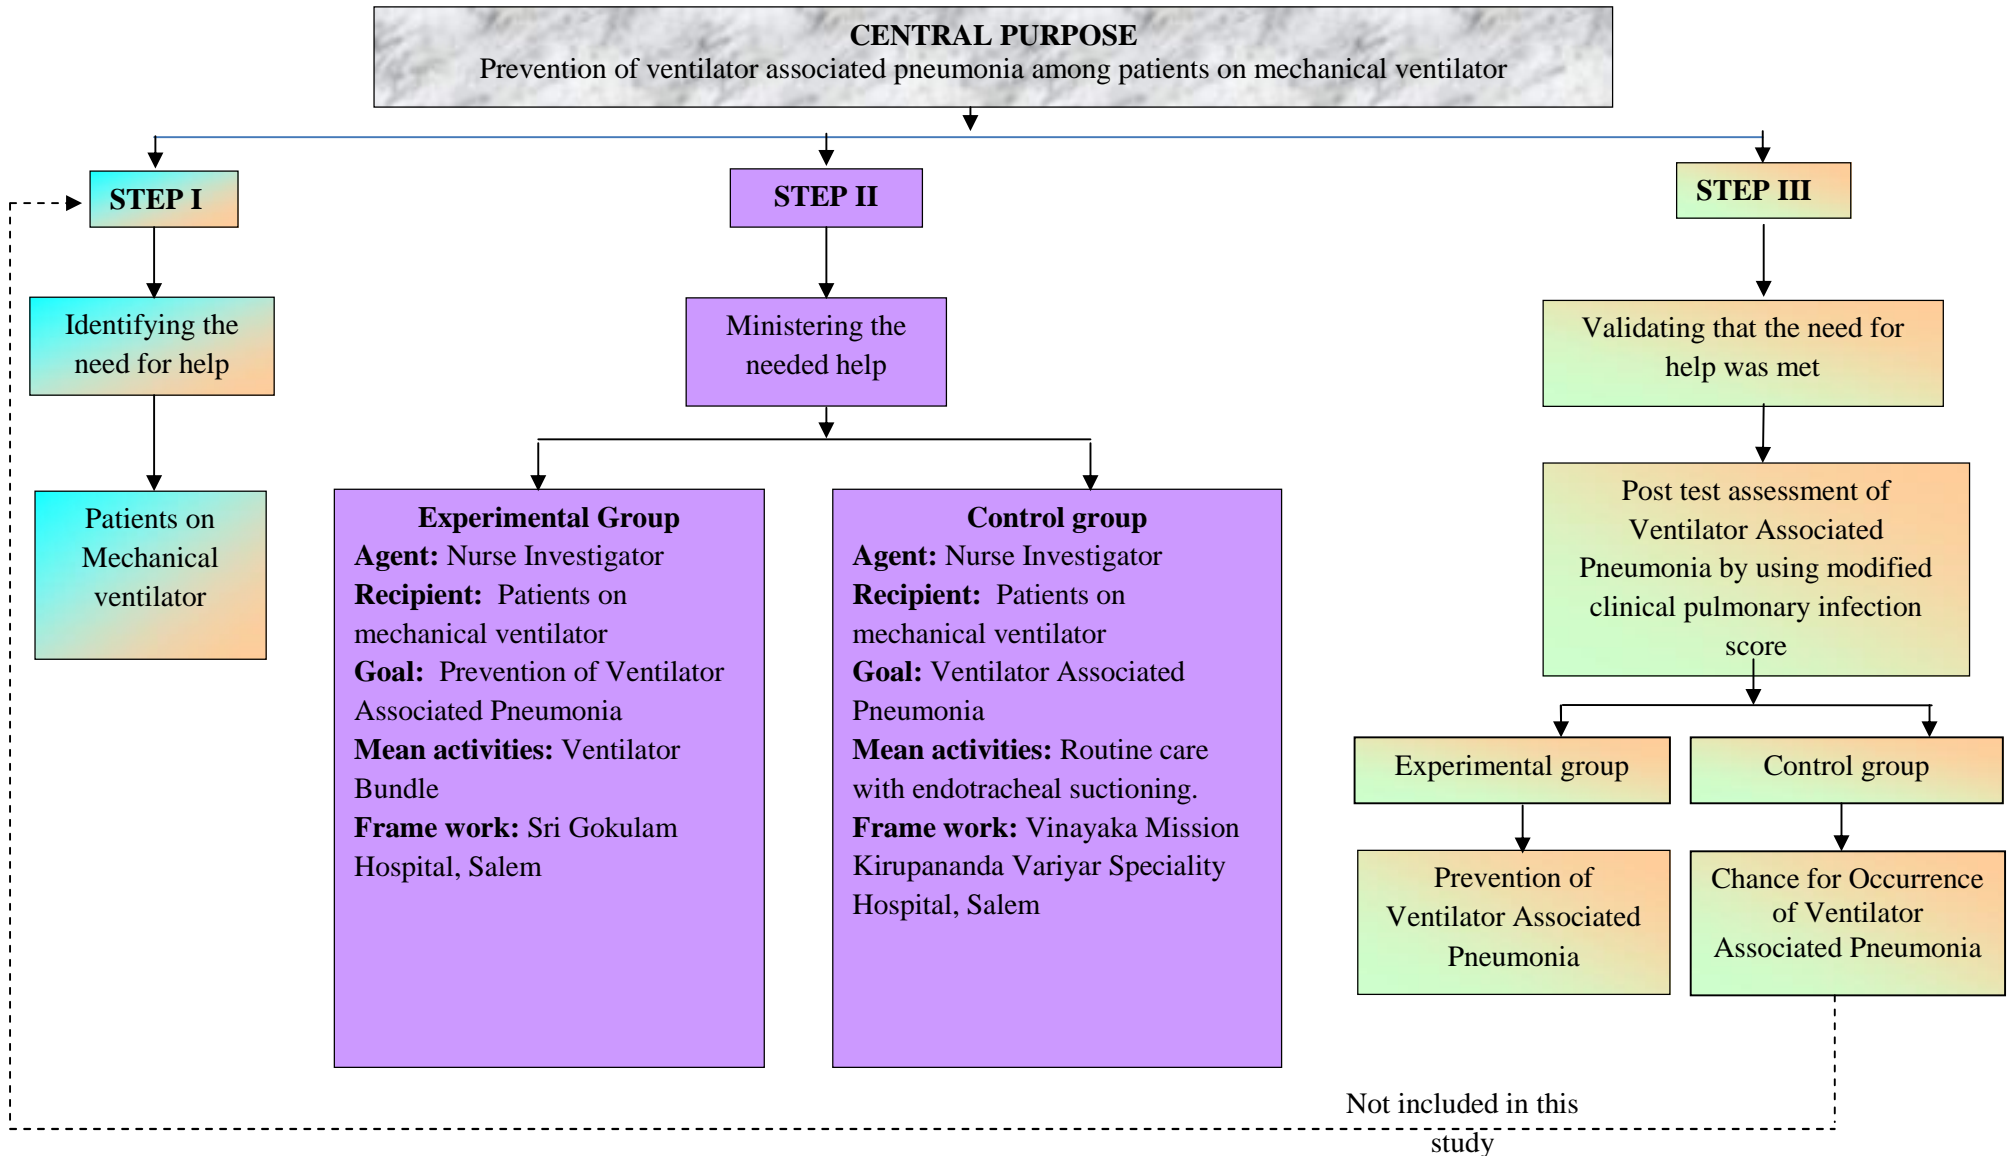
CENTRAL PURPOSE
Prevention of ventilator associated pneumonia among patients on mechanical ventilator

STEP I

Identifying the need for help

Patients on Mechanical ventilator

STEP II

Ministering the needed help

Experimental Group
Agent: Nurse Investigator
Recipient: Patients on mechanical ventilator
Goal: Prevention of Ventilator Associated Pneumonia
Mean activities: Ventilator Bundle
Frame work: Sri Gokulam Hospital, Salem

Control group
Agent: Nurse Investigator
Recipient: Patients on mechanical ventilator
Goal: Ventilator Associated Pneumonia
Mean activities: Routine care with endotracheal suctioning.
Frame work: Vinayaka Mission Kirupananda Variyar Speciality Hospital, Salem

STEP III

Validating that the need for help was met

Post test assessment of Ventilator Associated Pneumonia by using modified clinical pulmonary infection score

Experimental group

Control group

Prevention of Ventilator Associated Pneumonia

Chance for Occurrence of Ventilator Associated Pneumonia

Not included in this study